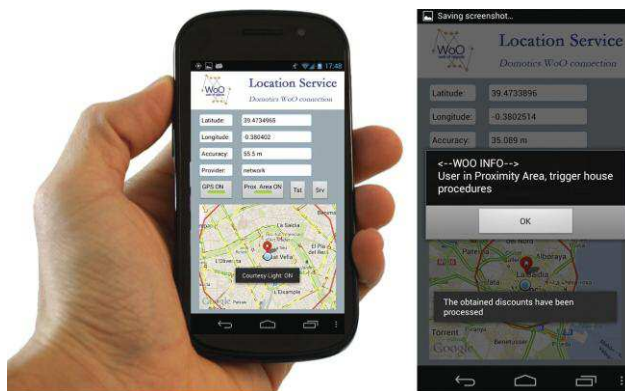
17:48

WoO

Location Service

Domotics WoO connection

Latitude: 39.4734956

Longitude: -0.380402

Accuracy: 55.5 m

Provider: network

GPS ON

Prox. Area ON

Tst.

Srv

La Saidia

El Pla del Real

Ciutat Vella

L'Olivereta

L'Eixample

Courtesy Light: ON

Google

Saving screenshot...

WoO

Location Service

Domotics WoO connection

Latitude: 39.4733896

Longitude: -0.3802514

Accuracy: 35.089 m

<--WOO INFO-->

User in Proximity Area, trigger house procedures

OK

La Saidia

The obtained discounts have been processed

Torrent

Google